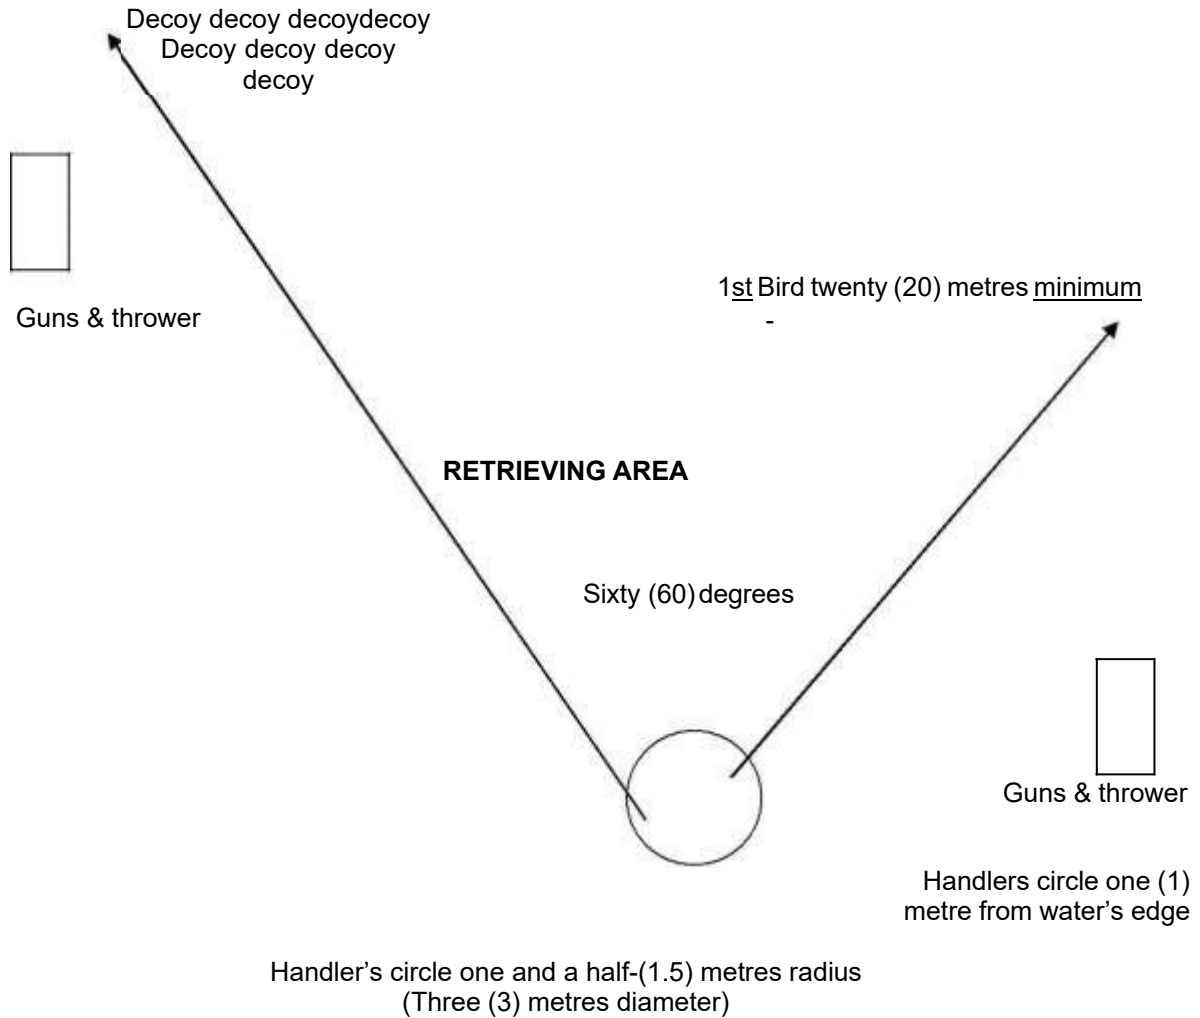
Decoy decoy decoydecoy
Decoy decoy decoy
decoy

Guns & thrower

1st Bird twenty (20) metres minimum
-

RETRIEVING AREA

Sixty (60) degrees

Guns & thrower

Handlers circle one (1)
metre from water's edge

Handler's circle one and a half-(1.5) metres radius
(Three (3) metres diameter)